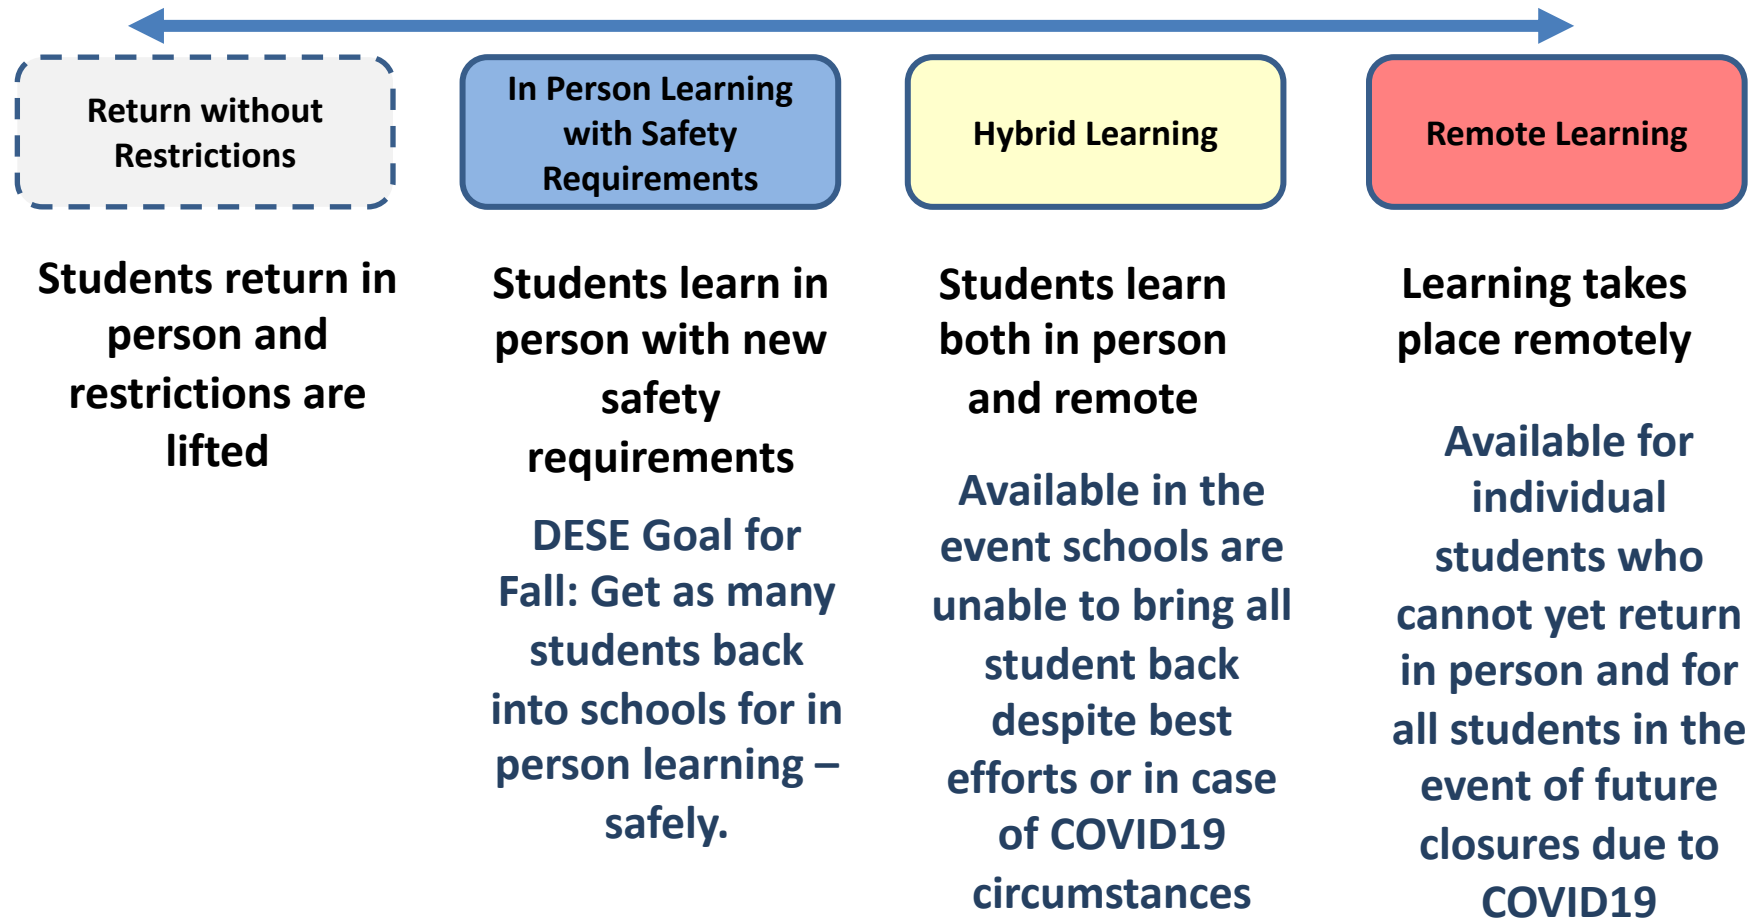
Return without Restrictions

In Person Learning with Safety Requirements

Hybrid Learning

Remote Learning

Students return in person and restrictions are lifted

Students learn in person with new safety requirements

DESE Goal for Fall: Get as many students back into schools for in person learning – safely.

Students learn both in person and remote

Available in the event schools are unable to bring all student back despite best efforts or in case of COVID19 circumstances

Learning takes place remotely

Available for individual students who cannot yet return in person and for all students in the event of future closures due to COVID19